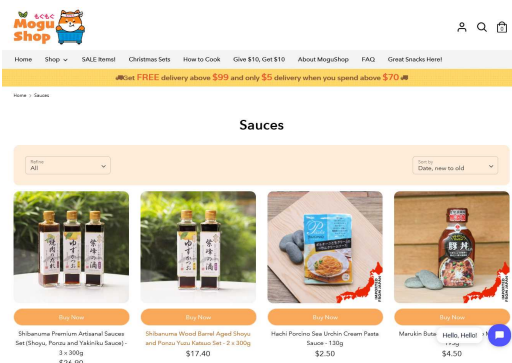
もぐもぐ
Mogu Shop

0

Home Shop SALE Items! Christmas Sets How to Cook Give $10, Get $10 About MoguShop FAQ Great Snacks Here!

Get FREE delivery above $99 and only $5 delivery when you spend above $70

Home > Sauces

Sauces

Refine
All

Sort by
Date, new to old

Buy Now
Shibanuma Premium Artisanal Sauces Set (Shoyu, Ponzu and Yakiniku Sauce) - 3 x 300g
$24.90

Buy Now
Shibanuma Wood Barrel Aged Shoyu and Ponzu Yuzu Katsuo Set - 2 x 300g
$17.40

Buy Now
Hachi Porcino Sea Urchin Cream Pasta Sauce - 130g
$2.50

Buy Now
Marukin Buta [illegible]
$4.50

Hello, Hello!